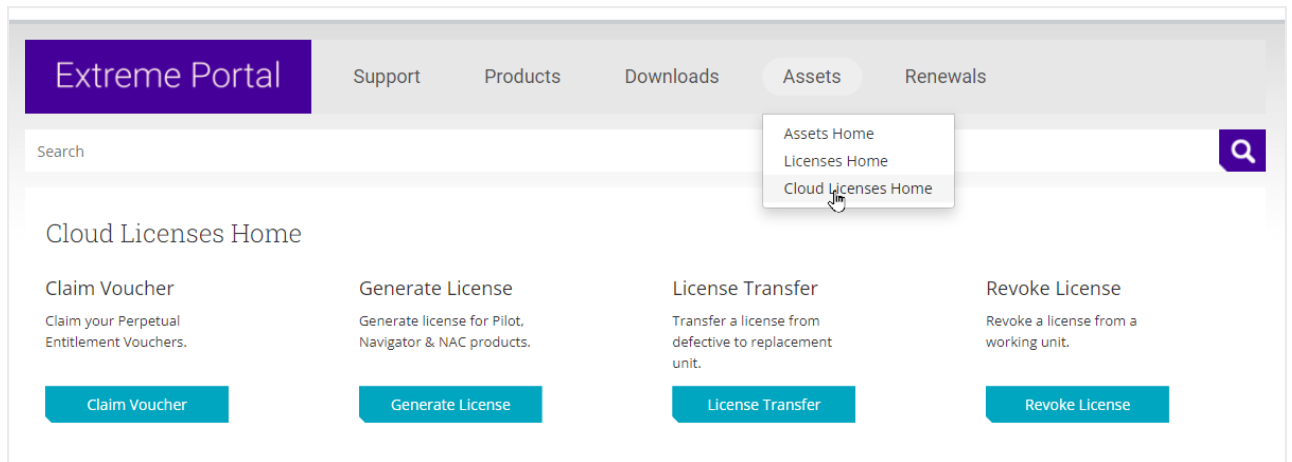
Extreme Portal

Support Products Downloads Assets Renewals

Assets Home
Licenses Home
Cloud Licenses Home

Search

Cloud Licenses Home

Claim Voucher

Claim your Perpetual Entitlement Vouchers.

Claim Voucher

Generate License

Generate license for Pilot, Navigator & NAC products.

Generate License

License Transfer

Transfer a license from defective to replacement unit.

License Transfer

Revoke License

Revoke a license from a working unit.

Revoke License